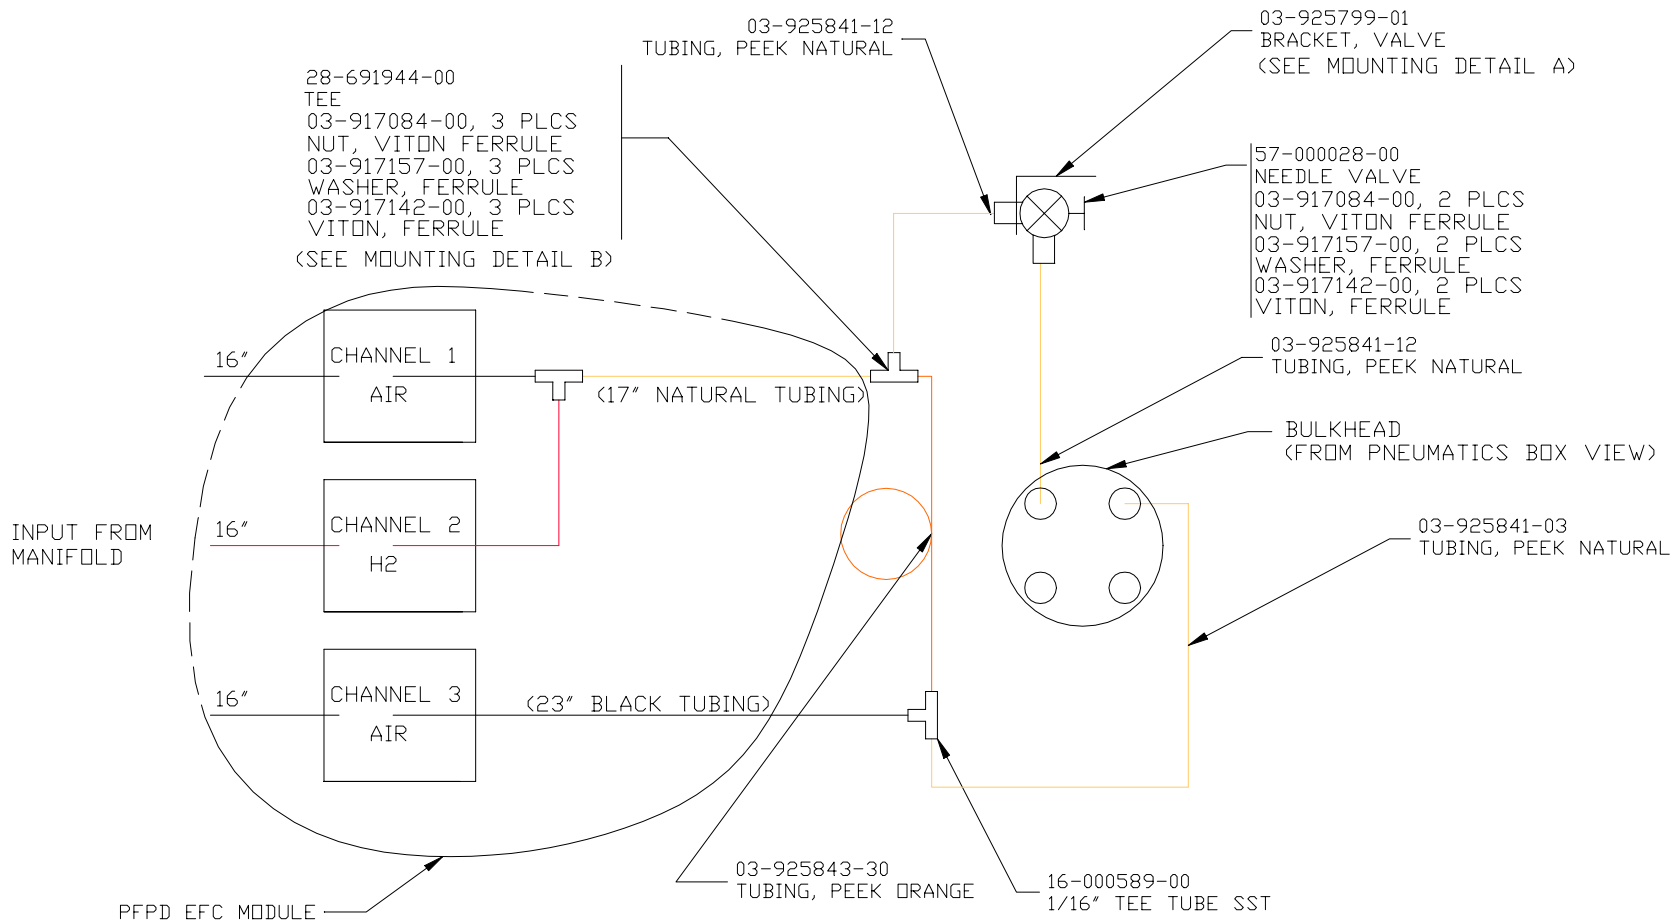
03-925841-12
TUBING, PEEK NATURAL

03-925799-01
BRACKET, VALVE
(SEE MOUNTING DETAIL A)

28-691944-00
TEE
03-917084-00, 3 PLCS
NUT, VITON FERRULE
03-917157-00, 3 PLCS
WASHER, FERRULE
03-917142-00, 3 PLCS
VITON, FERRULE
(SEE MOUNTING DETAIL B)

57-000028-00
NEEDLE VALVE
03-917084-00, 2 PLCS
NUT, VITON FERRULE
03-917157-00, 2 PLCS
WASHER, FERRULE
03-917142-00, 2 PLCS
VITON, FERRULE

03-925841-12
TUBING, PEEK NATURAL

16"
CHANNEL 1
AIR
(17" NATURAL TUBING)

BULKHEAD
(FROM PNEUMATICS BOX VIEW)

INPUT FROM
MANIFOLD

16"
CHANNEL 2
H2

03-925841-03
TUBING, PEEK NATURAL

16"
CHANNEL 3
AIR
(23" BLACK TUBING)

03-925843-30
TUBING, PEEK ORANGE

16-000589-00
1/16" TEE TUBE SST

PFPD EFC MODULE